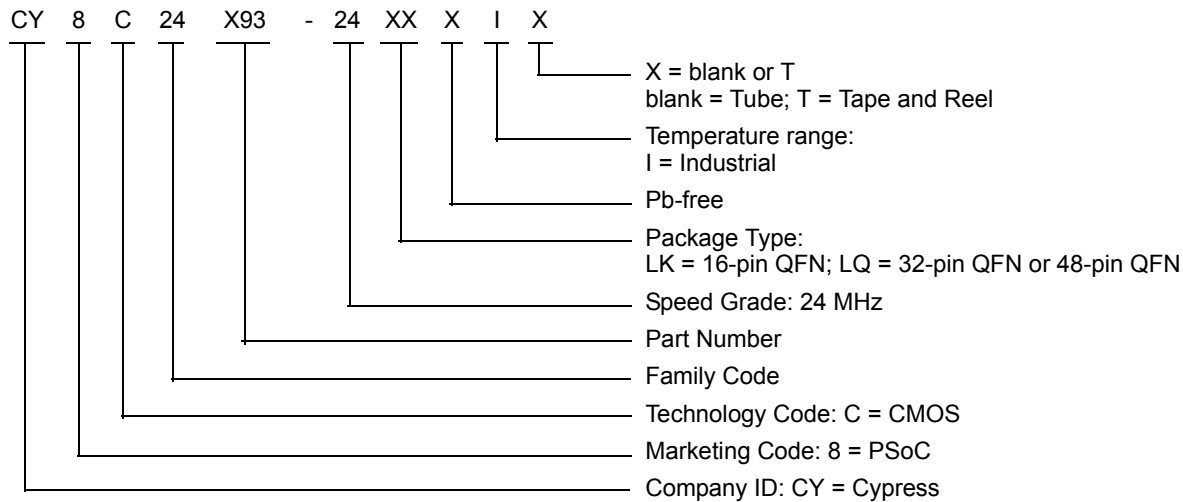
CY 8 C 24 X93 - 24 XX X I X

X = blank or T
blank = Tube; T = Tape and Reel

Temperature range:
I = Industrial

Pb-free

Package Type:
LK = 16-pin QFN; LQ = 32-pin QFN or 48-pin QFN

Speed Grade: 24 MHz

Part Number

Family Code

Technology Code: C = CMOS

Marketing Code: 8 = PSoC

Company ID: CY = Cypress